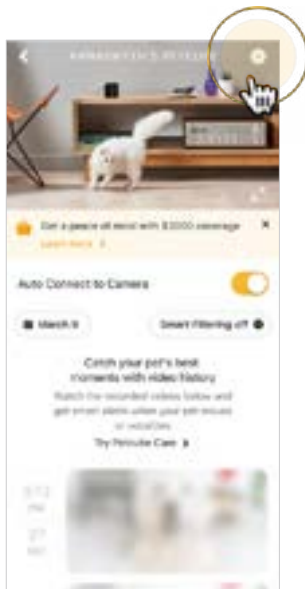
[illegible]

Get a peace of mind with $3000 coverage
Learn more >

Auto Connect to Camera

March 8

Smart Filtering off

Catch your pet's best moments with video history

Watch the recorded videos below and get smart alerts when your pet moves or vocalizes.

Try Petcube Care >

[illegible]
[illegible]